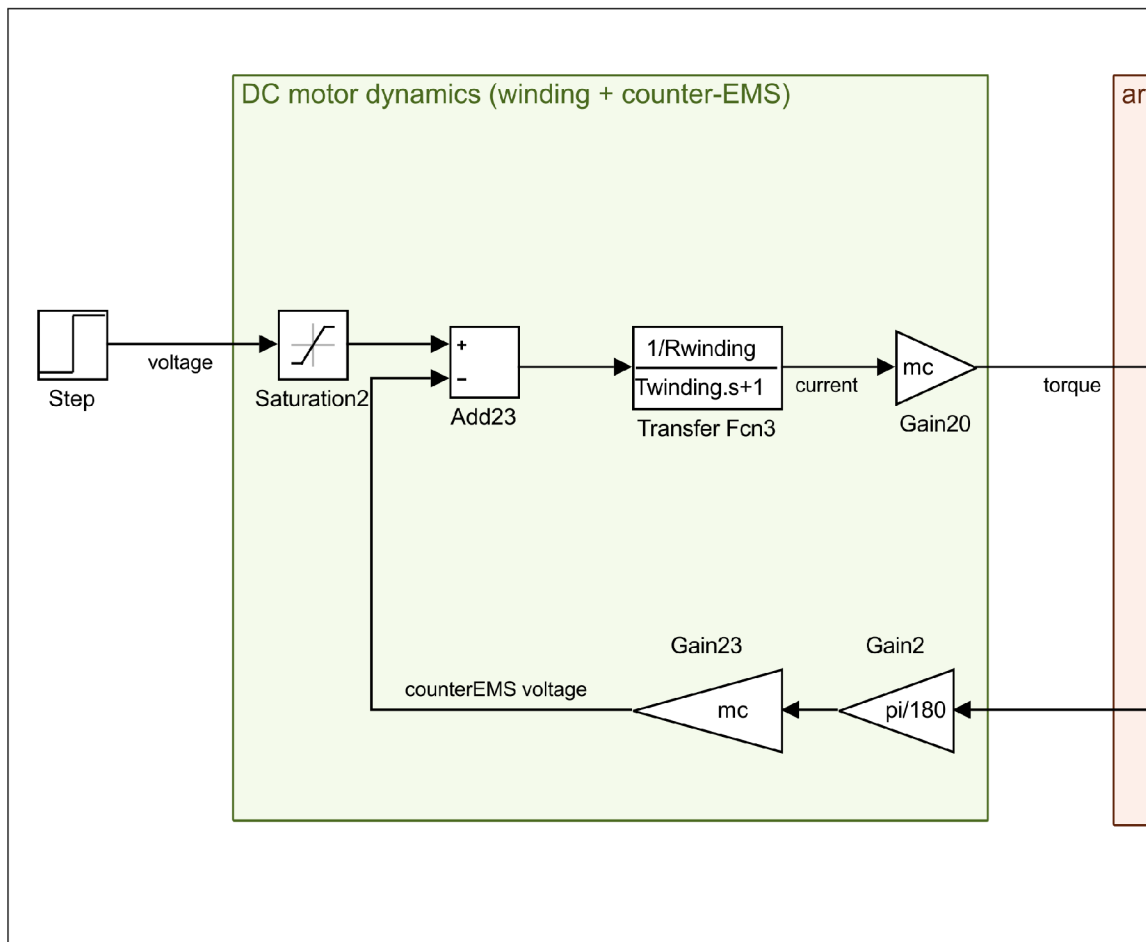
DC motor dynamics (winding + counter-EMS)

ar

Step

voltage

Saturation2

+

−

Add23

1/Rwinding

Twinding.s+1

Transfer Fcn3

current

mc

Gain20

torque

Gain23

Gain2

counterEMS voltage

mc

pi/180